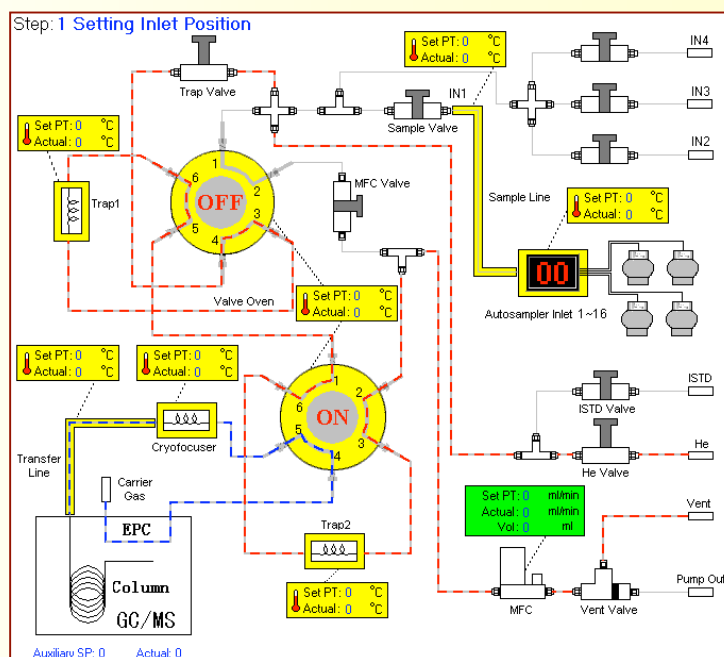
Step: 1 Setting Inlet Position

Set PT: 0 °C
Actual: 0 °C

Trap Valve

IN4

IN3

IN2

IN1

Sample Valve

Set PT: 0 °C
Actual: 0 °C

Trap1

OFF

1
2
3
4
5
6

MFC Valve

Sample Line

Set PT: 0 °C
Actual: 0 °C

00

Autosampler Inlet 1~16

Valve Oven

Set PT: 0 °C
Actual: 0 °C

Set PT: 0 °C
Actual: 0 °C

Set PT: 0 °C
Actual: 0 °C

Cryofocuser

ON

1
2
3
4
5
6

ISTD

ISTD Valve

He

He Valve

Transfer Line

Carrier Gas

EPC

Set PT: 0 ml/min
Actual: 0 ml/min
Vol: 0 ml

Vent

Trap2

Column

GC/MS

Set PT: 0 °C
Actual: 0 °C

MFC

Vent Valve

Pump Out

Auxiliary SP: 0 Actual: 0